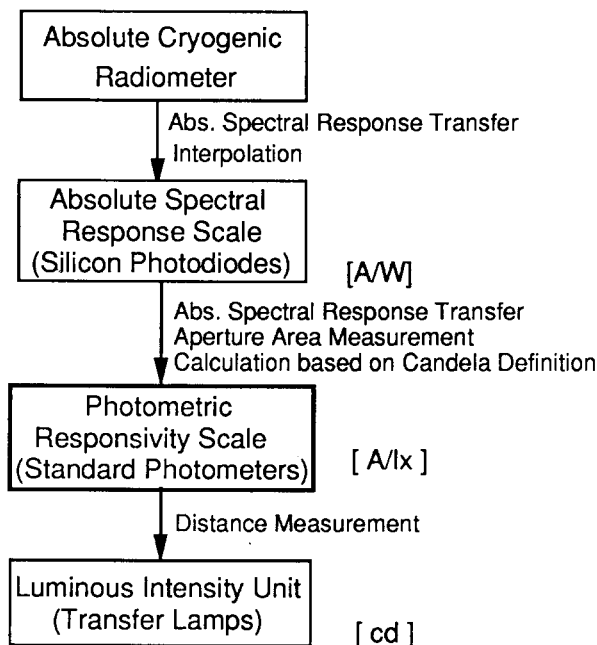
Absolute Cryogenic Radiometer

Abs. Spectral Response Transfer
Interpolation

Absolute Spectral Response Scale (Silicon Photodiodes)

[A/W]

Abs. Spectral Response Transfer
Aperture Area Measurement
Calculation based on Candela Definition

Photometric Responsivity Scale (Standard Photometers)

[ A/lx ]

Distance Measurement

Luminous Intensity Unit (Transfer Lamps)

[ cd ]